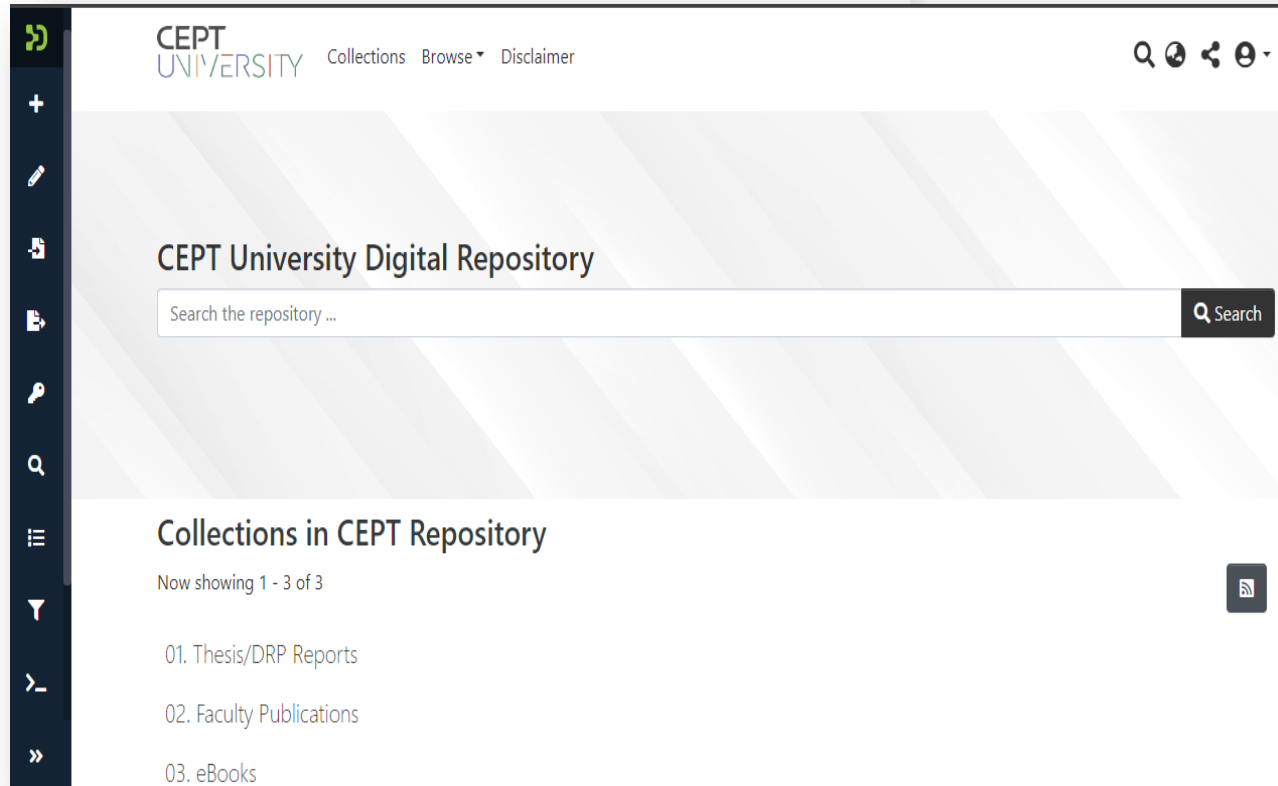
CEPT
UNIVERSITY

Collections Browse Disclaimer

CEPT University Digital Repository

Search the repository ...

Search

Collections in CEPT Repository

Now showing 1 - 3 of 3

01. Thesis/DRP Reports

02. Faculty Publications

03. eBooks